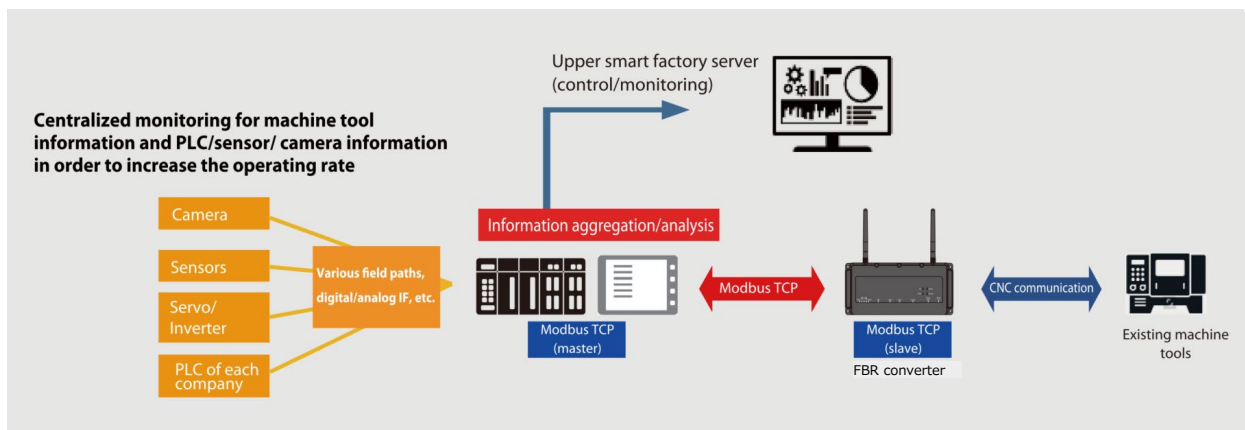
Upper smart factory server
(control/monitoring)

Centralized monitoring for machine tool information and PLC/sensor/ camera information in order to increase the operating rate

Camera

Sensors

Servo/
Inverter

PLC of each company

Various field paths, digital/analog IF, etc.

Information aggregation/analysis

Modbus TCP
(master)

Modbus TCP

Modbus TCP
(slave)

FBR converter

CNC communication

Existing machine tools